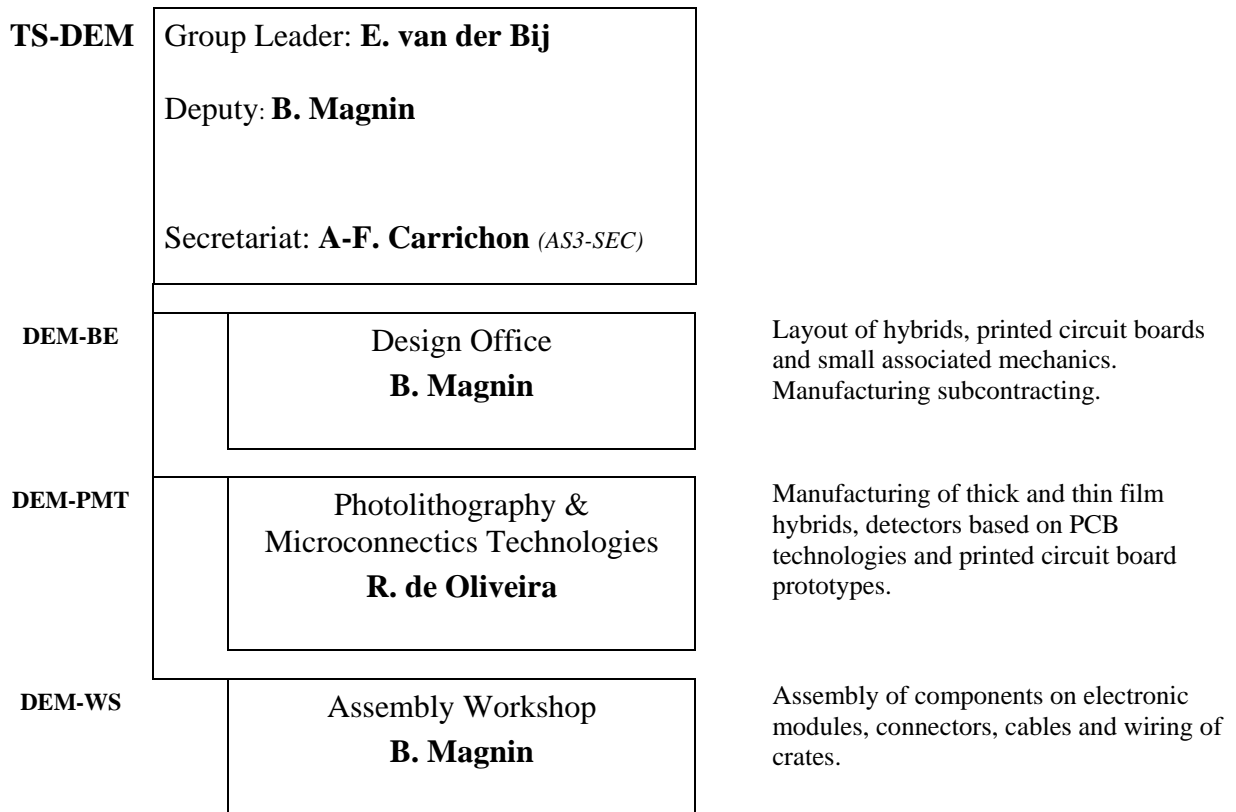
TS-DEM

Group Leader: **E. van der Bij**

Deputy: **B. Magnin**

Secretariat: **A-F. Carrichon** *(AS3-SEC)*

DEM-BE

Design Office
**B. Magnin**

Layout of hybrids, printed circuit boards and small associated mechanics. Manufacturing subcontracting.

DEM-PMT

Photolithography & Microconnectics Technologies
**R. de Oliveira**

Manufacturing of thick and thin film hybrids, detectors based on PCB technologies and printed circuit board prototypes.

DEM-WS

Assembly Workshop
**B. Magnin**

Assembly of components on electronic modules, connectors, cables and wiring of crates.